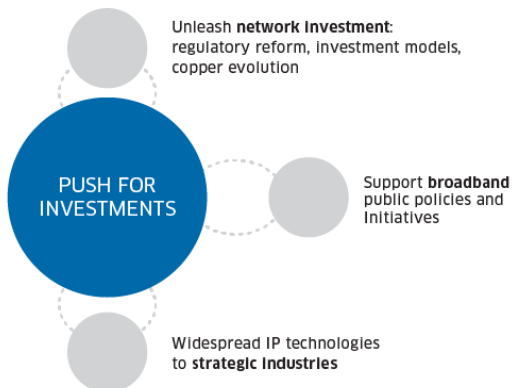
Unleash **network investment**: regulatory reform, investment models, copper evolution

PUSH FOR INVESTMENTS

Support **broadband** public policies and initiatives

Widespread IP technologies to **strategic industries**